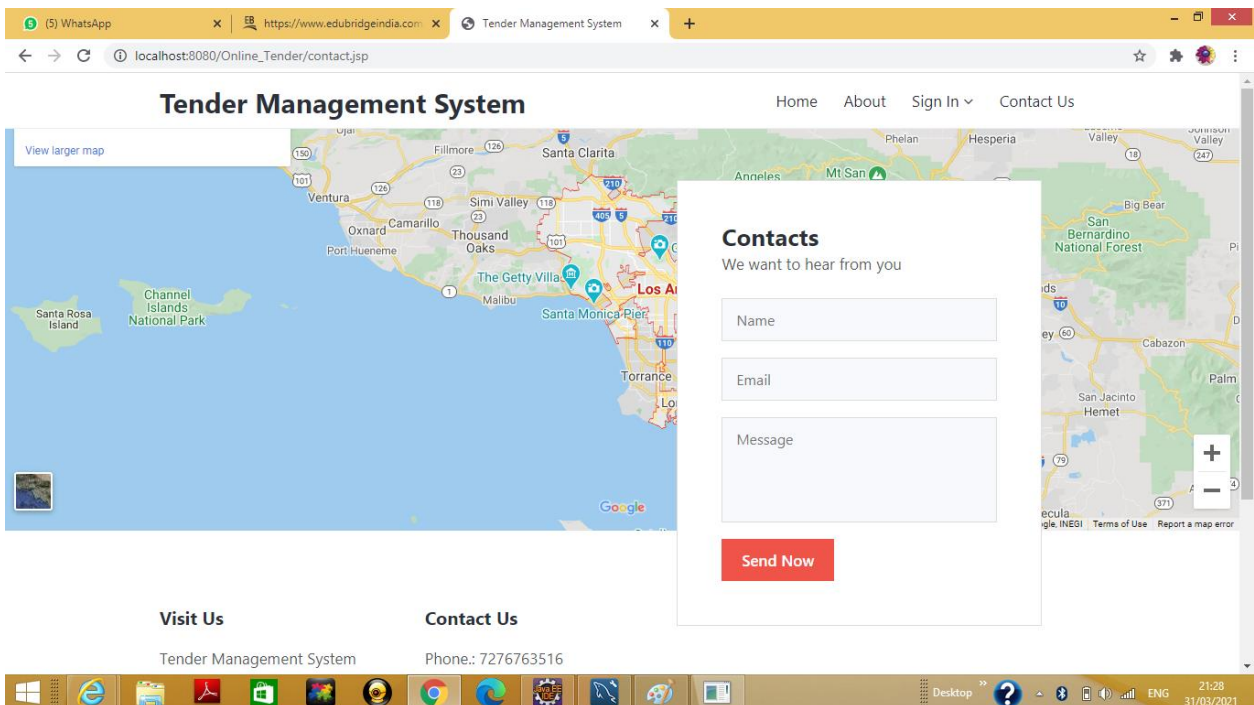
(5) WhatsApp
https://www.edubridgeindia.com
Tender Management System
localhost:8080/Online_Tender/contact.jsp

Tender Management System

Home About Sign In Contact Us

View larger map

Ojai Fillmore 126 Santa Clarita Phelan Hesperia Valley Johnson Valley
150 23 18 247
101 126 Angeles Mt San
Ventura 118 Simi Valley 118 Big Bear
Oxnard Camarillo 23 405 5 210 San
Thousand Bernardino
Port Hueneme Oaks 101 National Forest
The Getty Villa
Channel 1 Los An
Santa Rosa Islands Malibu
Island National Park Santa Monica Pier 10
110 60 Cabazon
Torrance Palm
Lo San Jacinto
Hemet
79
371
Google ecula
gle, INEGI Terms of Use Report a map error

Contacts
We want to hear from you

Name

Email

Message

Send Now

Visit Us

Tender Management System

Contact Us

Phone.: 7276763516

Desktop ENG 21:28 31/03/2021